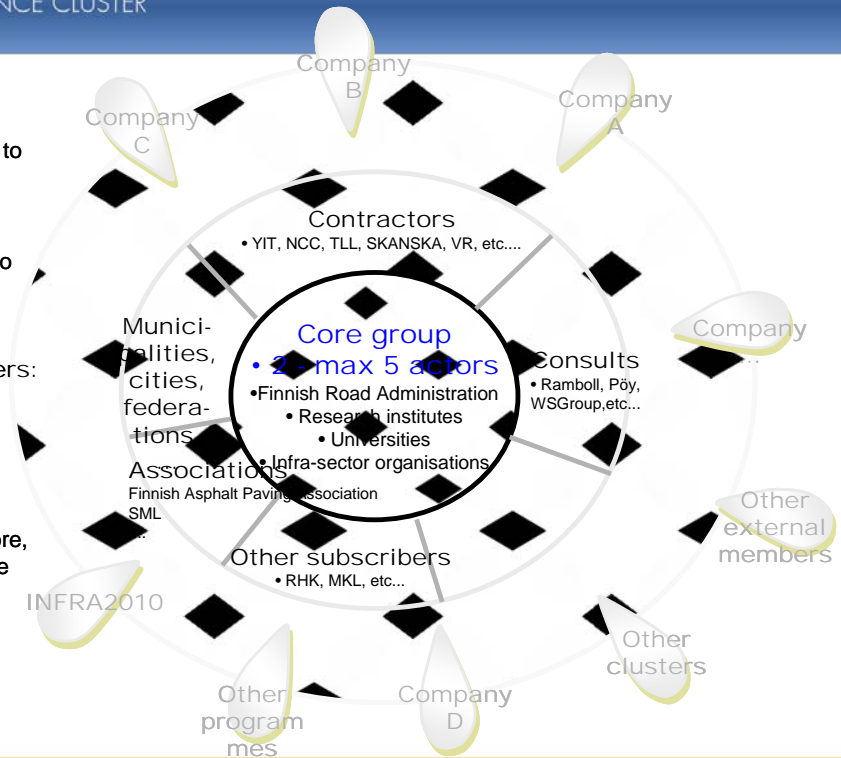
NCE CLUSTER

Company B

Company A

Company C

to

o

ers:

ore, e

Contractors
• YIT, NCC, TLL, SKANSKA, VR, etc....

Core group
• 2 - max 5 actors
•Finnish Road Administration
• Research institutes
• Universities
• Infra-sector organisations

Munici-palities, cities, federa-tions

Consults
• Ramboll, Pöy, WSGroup,etc...

Company

Associations
Finnish Asphalt Paving Association
SML
..

Other subscribers
• RHK, MKL, etc...

Other external members

INFRA2010

Other clusters

Other programmes

Company D